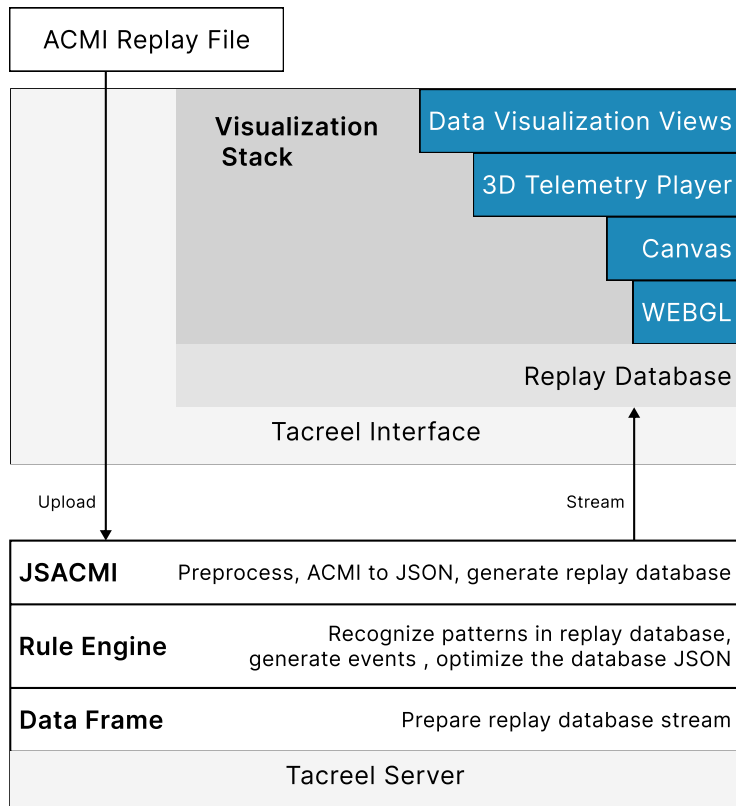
ACMI Replay File

Visualization Stack

Data Visualization Views

3D Telemetry Player

Canvas

WEBGL

Replay Database

Tacreel Interface

Upload

Stream

JSACMI

Preprocess, ACMI to JSON, generate replay database

Rule Engine

Recognize patterns in replay database, generate events , optimize the database JSON

Data Frame

Prepare replay database stream

Tacreel Server